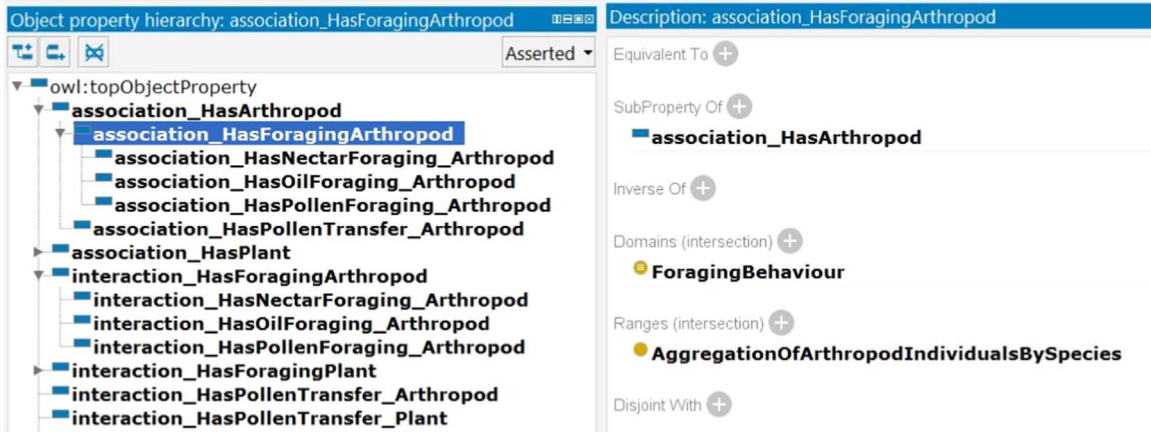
Object property hierarchy: association_HasForagingArthropod

Asserted

owl:topObjectProperty
association_HasArthropod
association_HasForagingArthropod
association_HasNectarForaging_Arthropod
association_HasOilForaging_Arthropod
association_HasPollenForaging_Arthropod
association_HasPollenTransfer_Arthropod
association_HasPlant
interaction_HasForagingArthropod
interaction_HasNectarForaging_Arthropod
interaction_HasOilForaging_Arthropod
interaction_HasPollenForaging_Arthropod
interaction_HasForagingPlant
interaction_HasPollenTransfer_Arthropod
interaction_HasPollenTransfer_Plant

Description: association_HasForagingArthropod

Equivalent To

SubProperty Of
association_HasArthropod

Inverse Of

Domains (intersection)
ForagingBehaviour

Ranges (intersection)
AggregationOfArthropodIndividualsBySpecies

Disjoint With